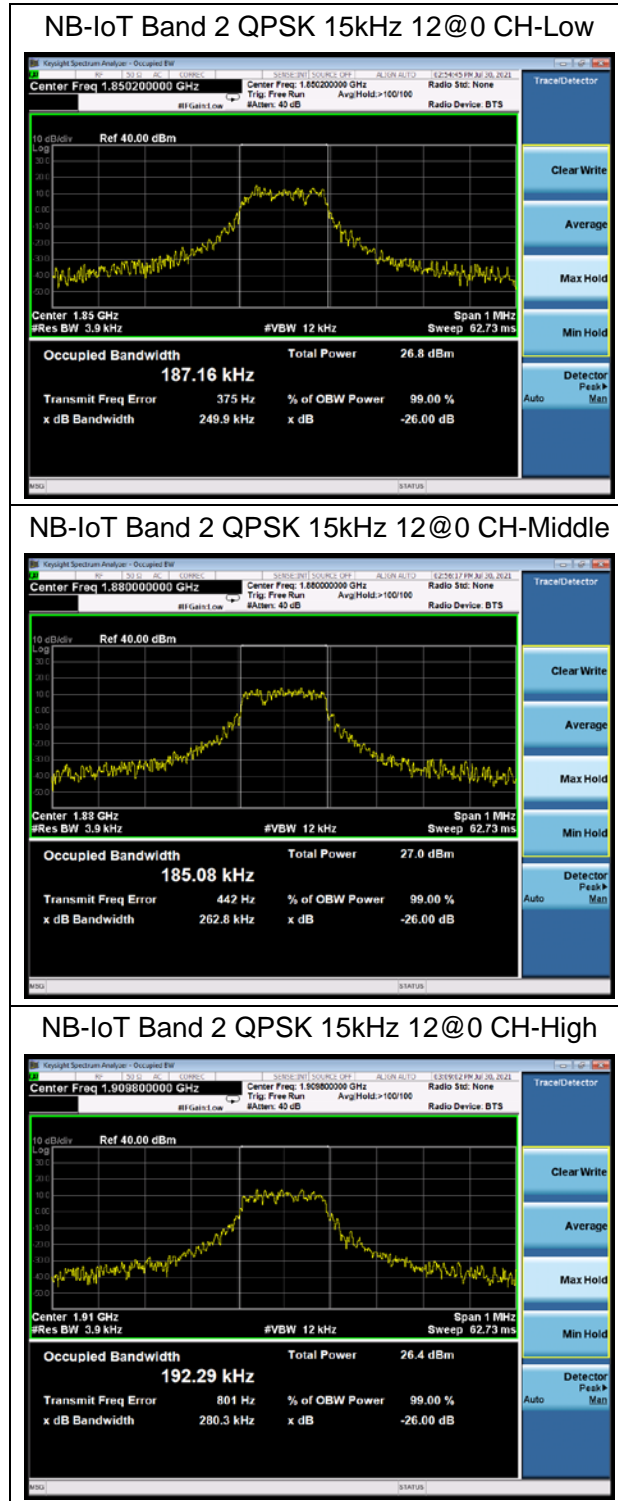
NB-IoT Band 2 QPSK 15kHz 12@0 CH-Low

Keysight Spectrum Analyzer - Occupied BW
RF 50 Ω AC CORREC SENSE:INT SOURCE OFF ALIGN AUTO 02:54:45 PM Jul 30, 2021
Center Freq 1.850200000 GHz
Center Freq: 1.850200000 GHz
Trig: Free Run Avg|Hold:>100/100
#IFGain:Low #Atten: 40 dB
Radio Std: None
Radio Device: BTS
Trace/Detector

10 dB/div Ref 40.00 dBm
Log
30.0
20.0
10.0
0.00
-10.0
-20.0
-30.0
-40.0
-50.0

Center 1.85 GHz
#Res BW 3.9 kHz
#VBW 12 kHz
Span 1 MHz
Sweep 62.73 ms

Clear Write
Average
Max Hold
Min Hold
Detector
Peak▶
Auto Man

Occupied Bandwidth
187.16 kHz
Total Power 26.8 dBm
Transmit Freq Error 375 Hz
% of OBW Power 99.00 %
x dB Bandwidth 249.9 kHz
x dB -26.00 dB

MSG STATUS

NB-IoT Band 2 QPSK 15kHz 12@0 CH-Middle

Keysight Spectrum Analyzer - Occupied BW
RF 50 Ω AC CORREC SENSE:INT SOURCE OFF ALIGN AUTO 02:56:17 PM Jul 30, 2021
Center Freq 1.880000000 GHz
Center Freq: 1.880000000 GHz
Trig: Free Run Avg|Hold:>100/100
#IFGain:Low #Atten: 40 dB
Radio Std: None
Radio Device: BTS
Trace/Detector

10 dB/div Ref 40.00 dBm
Log
30.0
20.0
10.0
0.00
-10.0
-20.0
-30.0
-40.0
-50.0

Center 1.88 GHz
#Res BW 3.9 kHz
#VBW 12 kHz
Span 1 MHz
Sweep 62.73 ms

Clear Write
Average
Max Hold
Min Hold
Detector
Peak▶
Auto Man

Occupied Bandwidth
185.08 kHz
Total Power 27.0 dBm
Transmit Freq Error 442 Hz
% of OBW Power 99.00 %
x dB Bandwidth 262.8 kHz
x dB -26.00 dB

MSG STATUS

NB-IoT Band 2 QPSK 15kHz 12@0 CH-High

Keysight Spectrum Analyzer - Occupied BW
RF 50 Ω AC CORREC SENSE:INT SOURCE OFF ALIGN AUTO 03:09:12 PM Jul 30, 2021
Center Freq 1.909800000 GHz
Center Freq: 1.909800000 GHz
Trig: Free Run Avg|Hold:>100/100
#IFGain:Low #Atten: 40 dB
Radio Std: None
Radio Device: BTS
Trace/Detector

10 dB/div Ref 40.00 dBm
Log
30.0
20.0
10.0
0.00
-10.0
-20.0
-30.0
-40.0
-50.0

Center 1.91 GHz
#Res BW 3.9 kHz
#VBW 12 kHz
Span 1 MHz
Sweep 62.73 ms

Clear Write
Average
Max Hold
Min Hold
Detector
Peak▶
Auto Man

Occupied Bandwidth
192.29 kHz
Total Power 26.4 dBm
Transmit Freq Error 801 Hz
% of OBW Power 99.00 %
x dB Bandwidth 280.3 kHz
x dB -26.00 dB

MSG STATUS